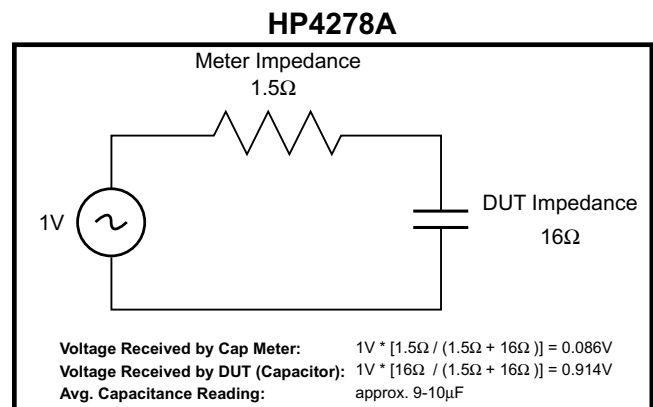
HP4278A

Meter Impedance
1.5Ω

1V

DUT Impedance
16Ω

Voltage Received by Cap Meter: 1V * [1.5Ω / (1.5Ω + 16Ω )] = 0.086V
Voltage Received by DUT (Capacitor): 1V * [16Ω / (1.5Ω + 16Ω )] = 0.914V
Avg. Capacitance Reading: approx. 9-10μF